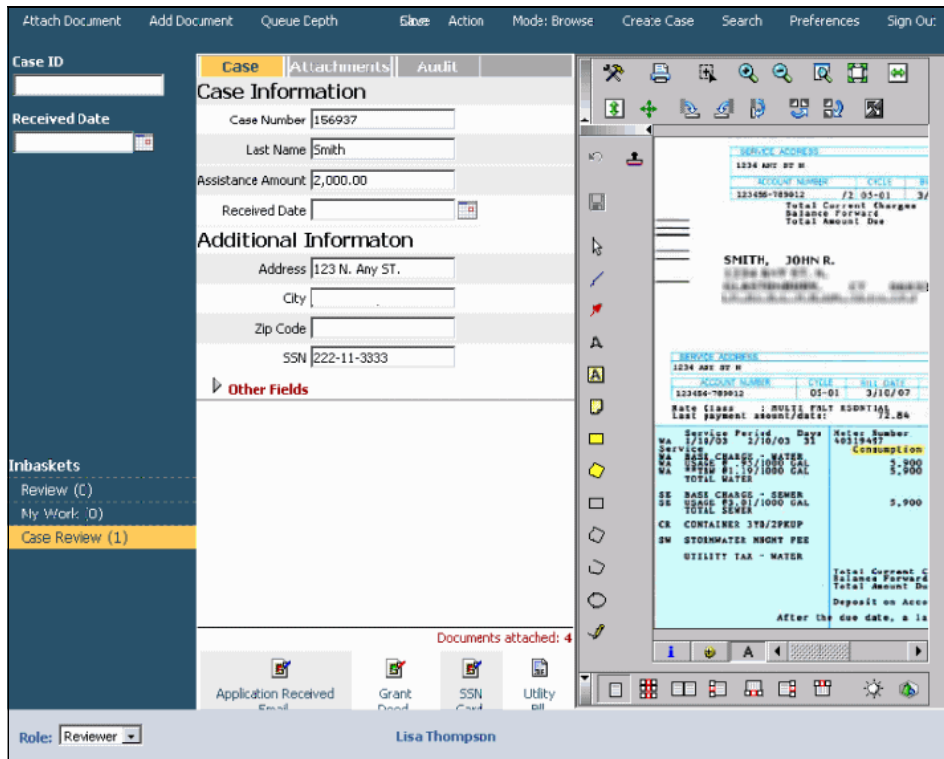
Attach Document Add Document Queue Depth Save Action Mode: Browse Create Case Search Preferences Sign Out

Case ID

Received Date

Inbaskets
Review (C)
My Work (0)
Case Review (1)

Case Attachments Audit

Case Information
Case Number 156937
Last Name Smith
Assistance Amount 2,000.00
Received Date

Additional Informaton
Address 123 N. Any ST.
City
Zip Code
SSN 222-11-3333

Other Fields

Documents attached: 4

Application Received Email
Grant Deed
SSN Card
Utility Bill

SERVICE ADDRESS
1234 ANY ST N
ACCOUNT NUMBER CYCLE
123456-789012 /2 05-01
Total Current Charges
Balance Forward
Total Amount Due

SMITH, JOHN R.

SERVICE ADDRESS
1234 ANY ST N
ACCOUNT NUMBER CYCLE BILL DATE
123456-789012 05-01 3/10/07
Rate Class : MULTI FMLY RSDNTIAL
Last payment amount/date: 72.84

Service Period Days Meter Number
WA 1/10/03 3/10/03 31 40319457
Service Consumption
WA BASE CHARGE - WATER
WA USAGE @1.10/1000 GAL 3,900
WA USAGE @1.10/1000 GAL 5,900
TOTAL WATER

SE BASE CHARGE - SEWER
SE USAGE @3.01/1000 GAL 5,900
TOTAL SEWER

CR CONTAINER 3YD/2PKUP
SW STORMWATER MNGMT FEE
UTILITY TAX - WATER

Total Current C
Balance Forward
Total Amount

Deposit on Acco

After the due date, a la

i A

Role: Reviewer
Lisa Thompson